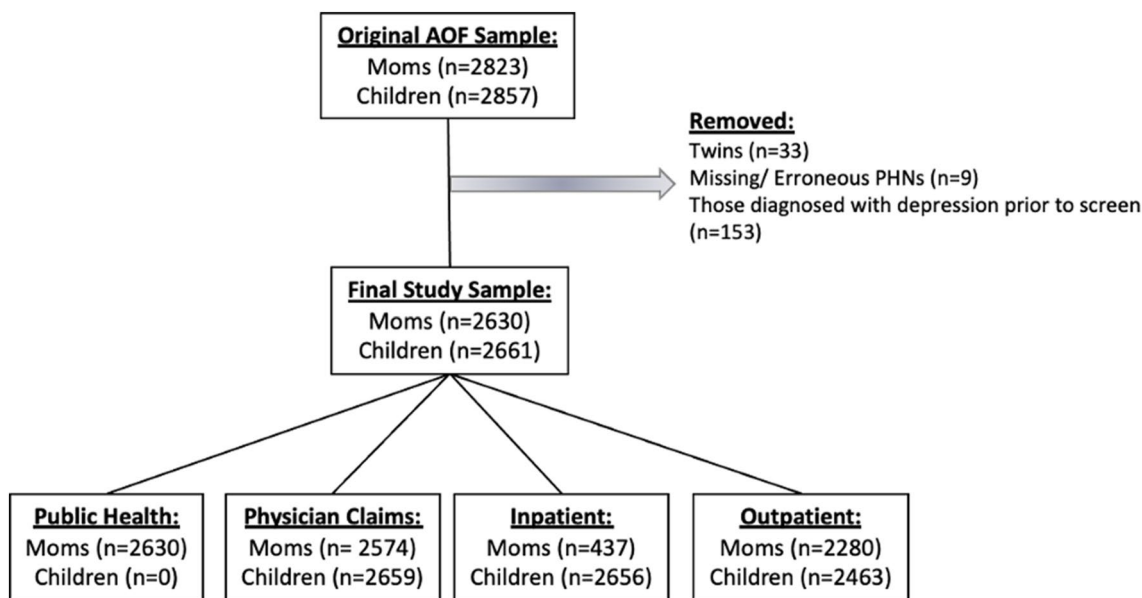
Original AOF Sample:
Moms (n=2823)
Children (n=2857)

Removed:
Twins (n=33)
Missing/ Erroneous PHNs (n=9)
Those diagnosed with depression prior to screen (n=153)

Final Study Sample:
Moms (n=2630)
Children (n=2661)

Public Health:
Moms (n=2630)
Children (n=0)

Physician Claims:
Moms (n= 2574)
Children (n=2659)

Inpatient:
Moms (n=437)
Children (n=2656)

Outpatient:
Moms (n=2280)
Children (n=2463)